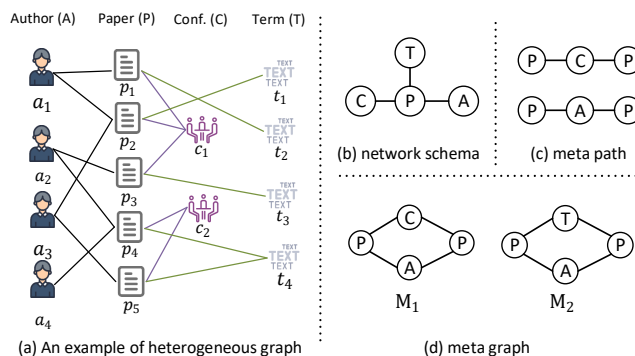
Author (A) Paper (P) Conf. (C) Term (T)

$a_1$ $p_1$ TEXT TEXT TEXT $t_1$

$p_2$ $c_1$ TEXT TEXT TEXT $t_2$

$a_2$ $p_3$ TEXT TEXT TEXT $t_3$

$a_3$ $p_4$ $c_2$ TEXT TEXT TEXT $t_4$

$a_4$ $p_5$

(a) An example of heterogeneous graph

T C P A

(b) network schema

P C P

P A P

(c) meta path

C P P A

$\mathrm{M}_1$

T P P A

$\mathrm{M}_2$

(d) meta graph